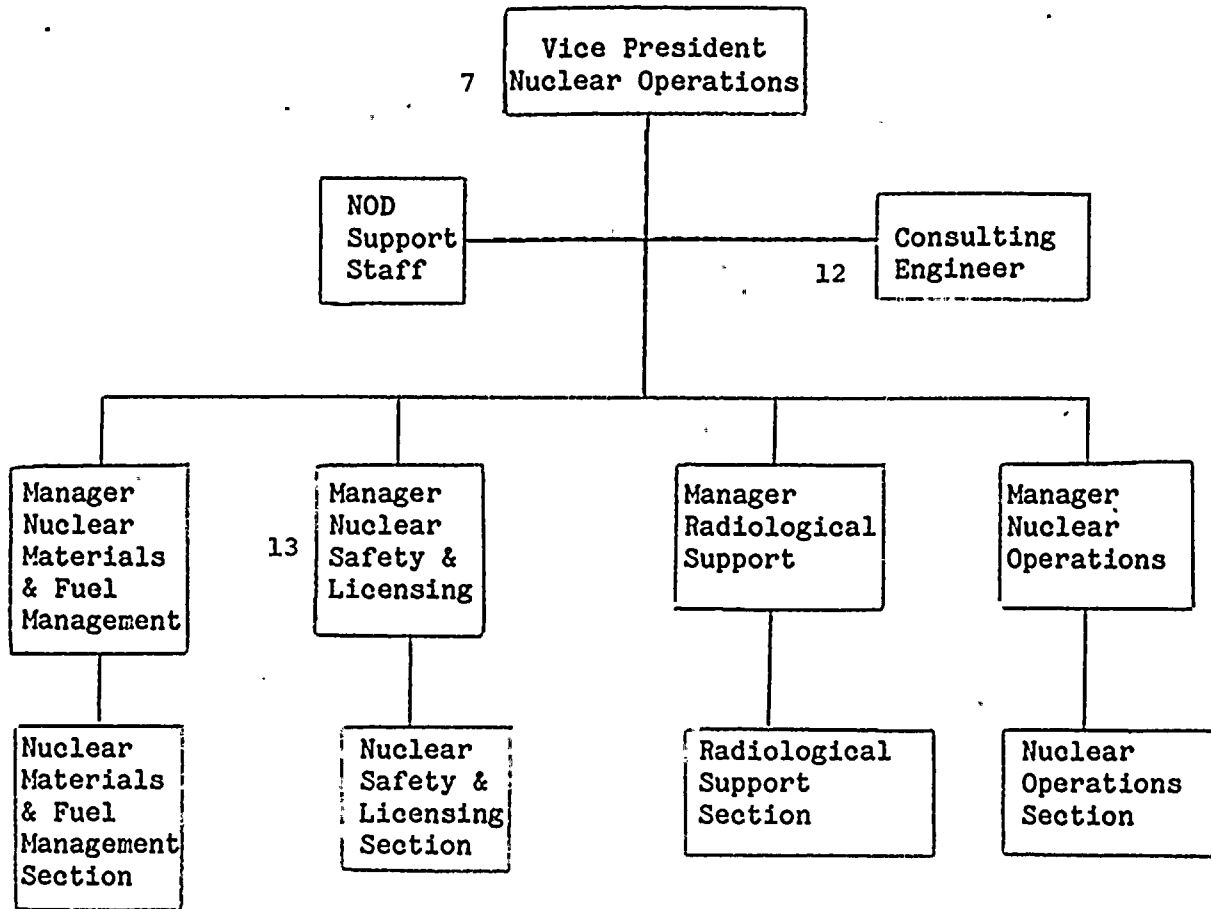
Vice President Nuclear Operations

7

NOD Support Staff

Consulting Engineer

12

Manager Nuclear Materials & Fuel Management

13

Manager Nuclear Safety & Licensing

Manager Radiological Support

Manager Nuclear Operations

Nuclear Materials & Fuel Management Section

Nuclear Safety & Licensing Section

Radiological Support Section

Nuclear Operations Section